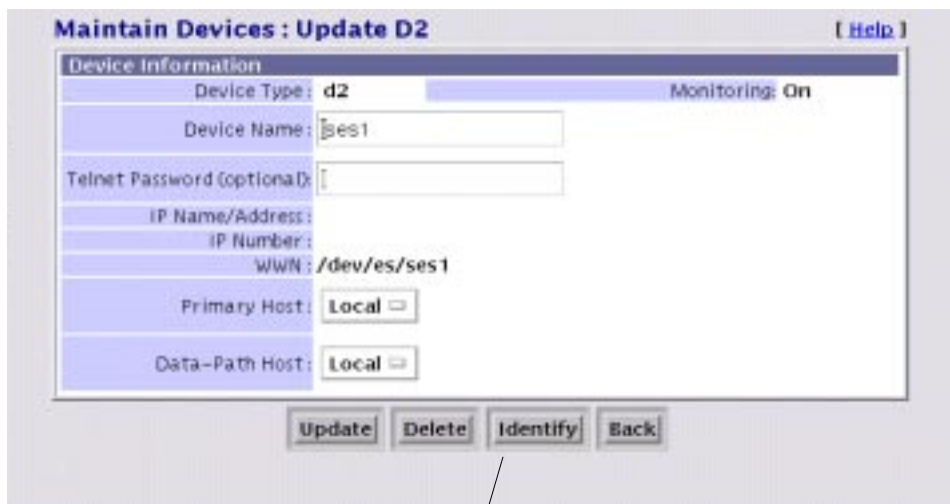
Maintain Devices : Update D2

[ Help ]

Device Information

Device Type: d2

Monitoring: On

Device Name: ses1

Telnet Password (optional):

IP Name/Address:

IP Number:

WWN: /dev/es/ses1

Primary Host: Local

Data-Path Host: Local

Update Delete Identify Back